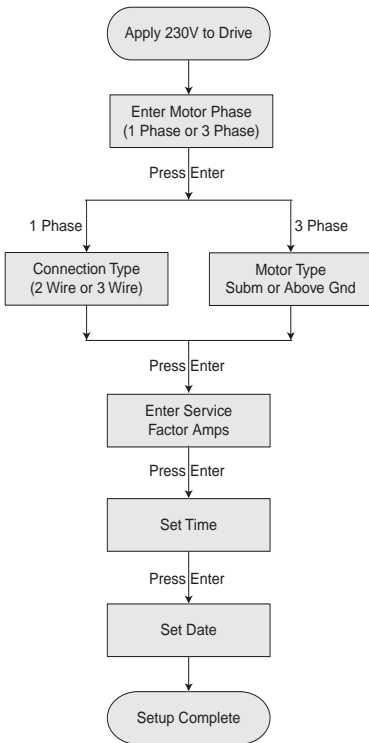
Apply 230V to Drive

Enter Motor Phase
(1 Phase or 3 Phase)

Press Enter

1 Phase

3 Phase

Connection Type
(2 Wire or 3 Wire)

Motor Type
Subm or Above Gnd

Press Enter

Enter Service
Factor Amps

Press Enter

Set Time

Press Enter

Set Date

Setup Complete